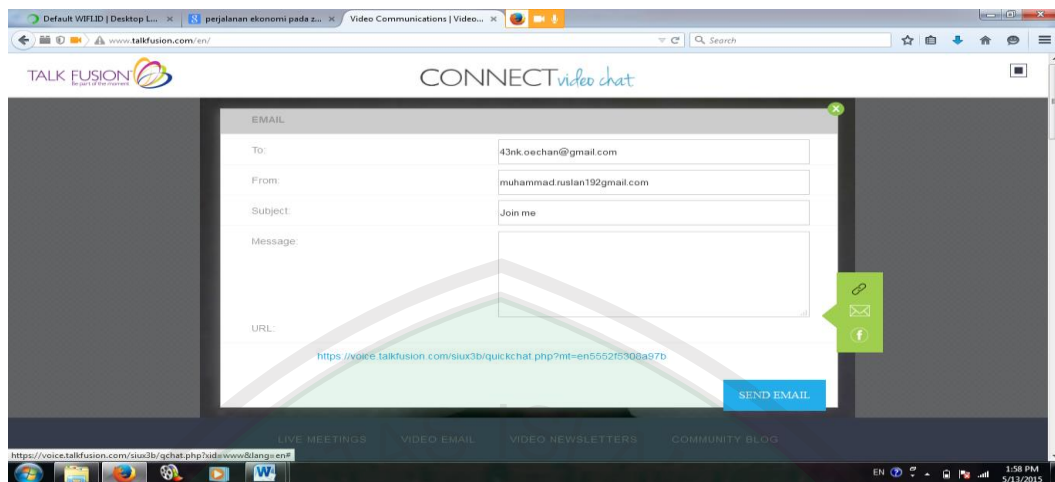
Default WIFI.ID | Desktop L... ×
perjalanan ekonomi pada z... ×
Video Communications | Video... ×

www.talkfusion.com/en/

Search

TALK FUSION
Be part of the moment

CONNECT video chat

EMAIL

To: 43nk.oechan@gmail.com

From: muhammad.ruslan192gmail.com

Subject: Join me

Message:

URL:

https://voice.talkfusion.com/siux3b/quickchat.php?mt=en5552f5308a97b

SEND EMAIL

LIVE MEETINGS VIDEO EMAIL VIDEO NEWSLETTERS COMMUNITY BLOG

https://voice.talkfusion.com/siux3b/qchat.php?xid=www&lang=en#

EN 1:58 PM 5/13/2015